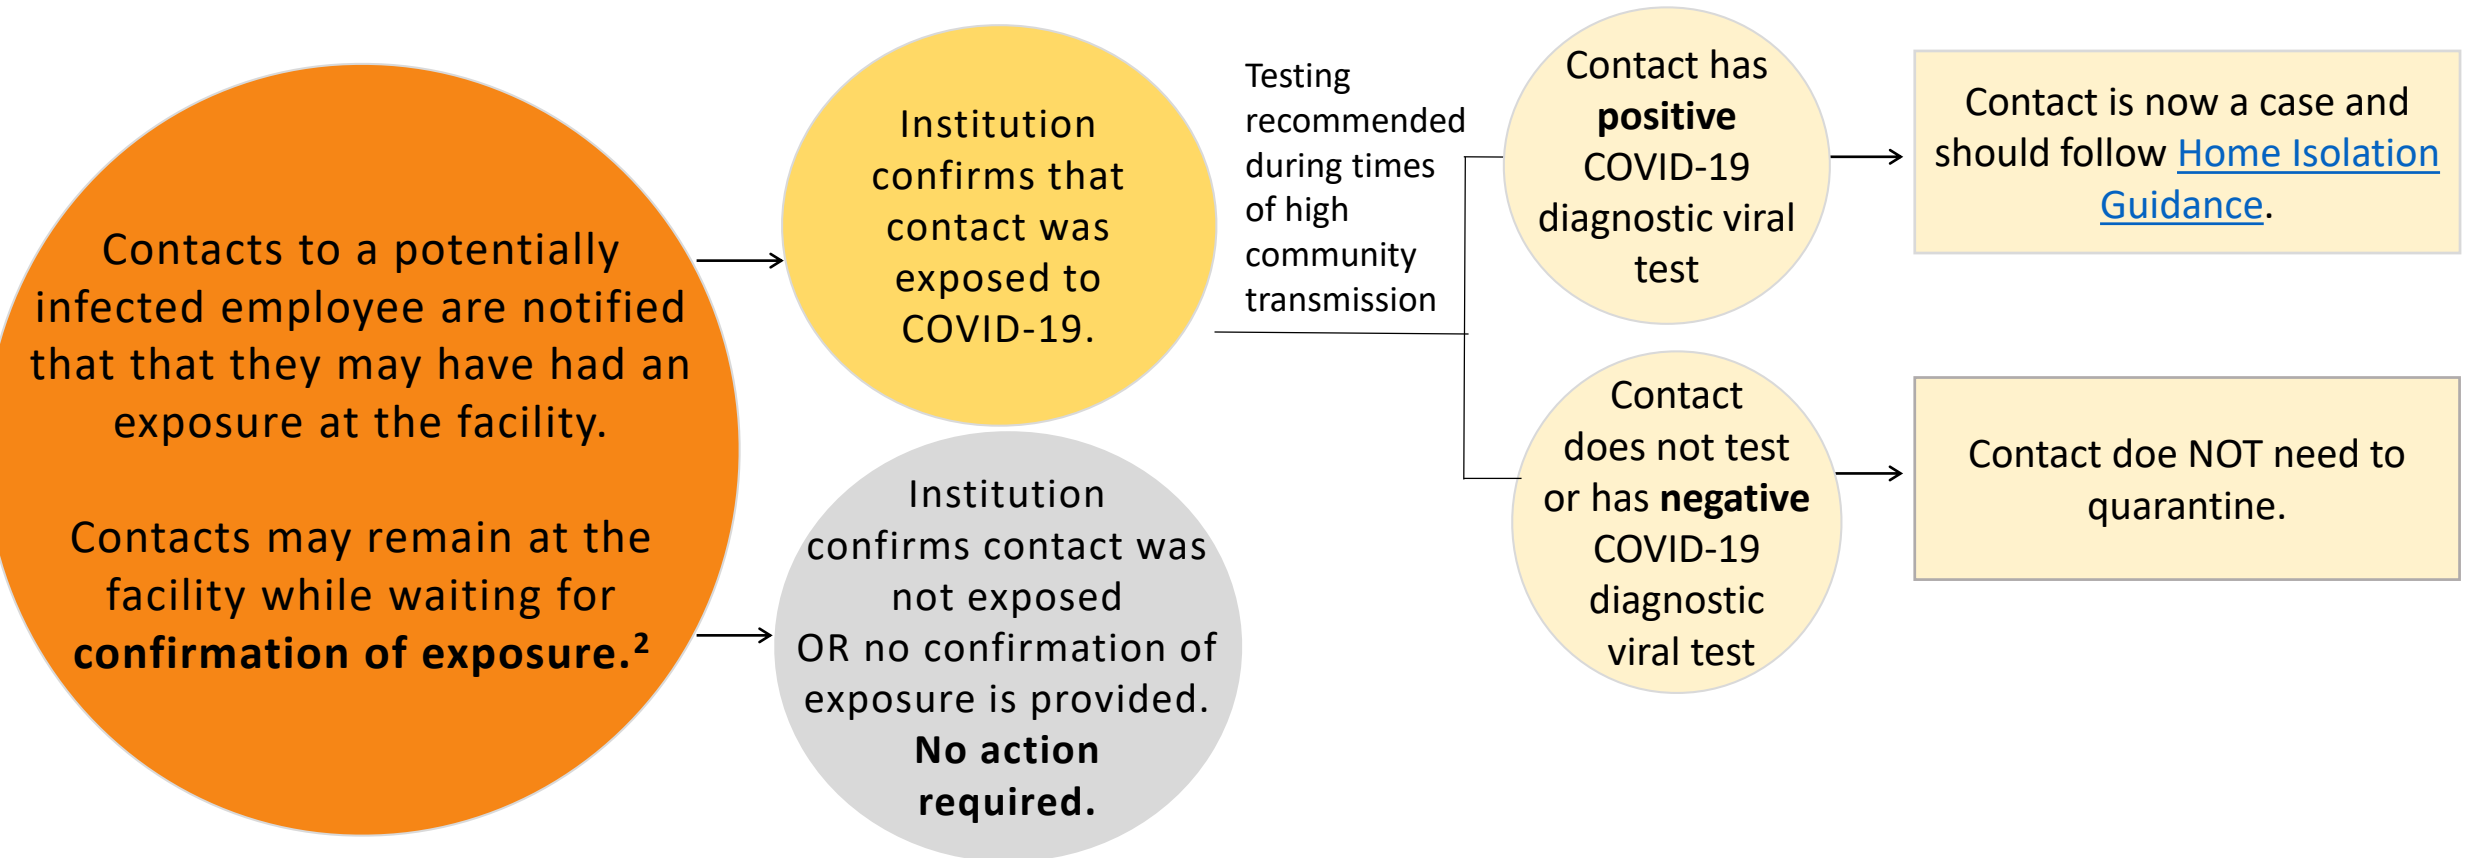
Contacts to a potentially infected employee are notified that that they may have had an exposure at the facility.

Contacts may remain at the facility while waiting for **confirmation of exposure.**$^2$

Institution confirms that contact was exposed to COVID-19.

Institution confirms contact was not exposed OR no confirmation of exposure is provided. **No action required.**

Testing recommended during times of high community transmission

Contact has **positive** COVID-19 diagnostic viral test

Contact is now a case and should follow Home Isolation Guidance.

Contact does not test or has **negative** COVID-19 diagnostic viral test

Contact doe NOT need to quarantine.